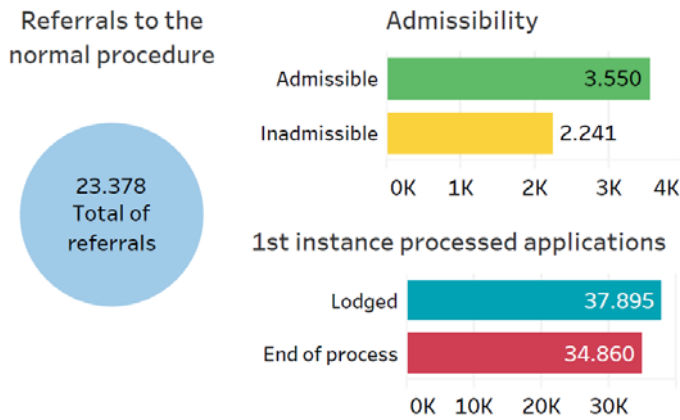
Referrals to the normal procedure

23.378
Total of referrals

Admissibility

Admissible 3.550

Inadmissible 2.241

0K 1K 2K 3K 4K

1st instance processed applications

Lodged 37.895

End of process 34.860

0K 10K 20K 30K